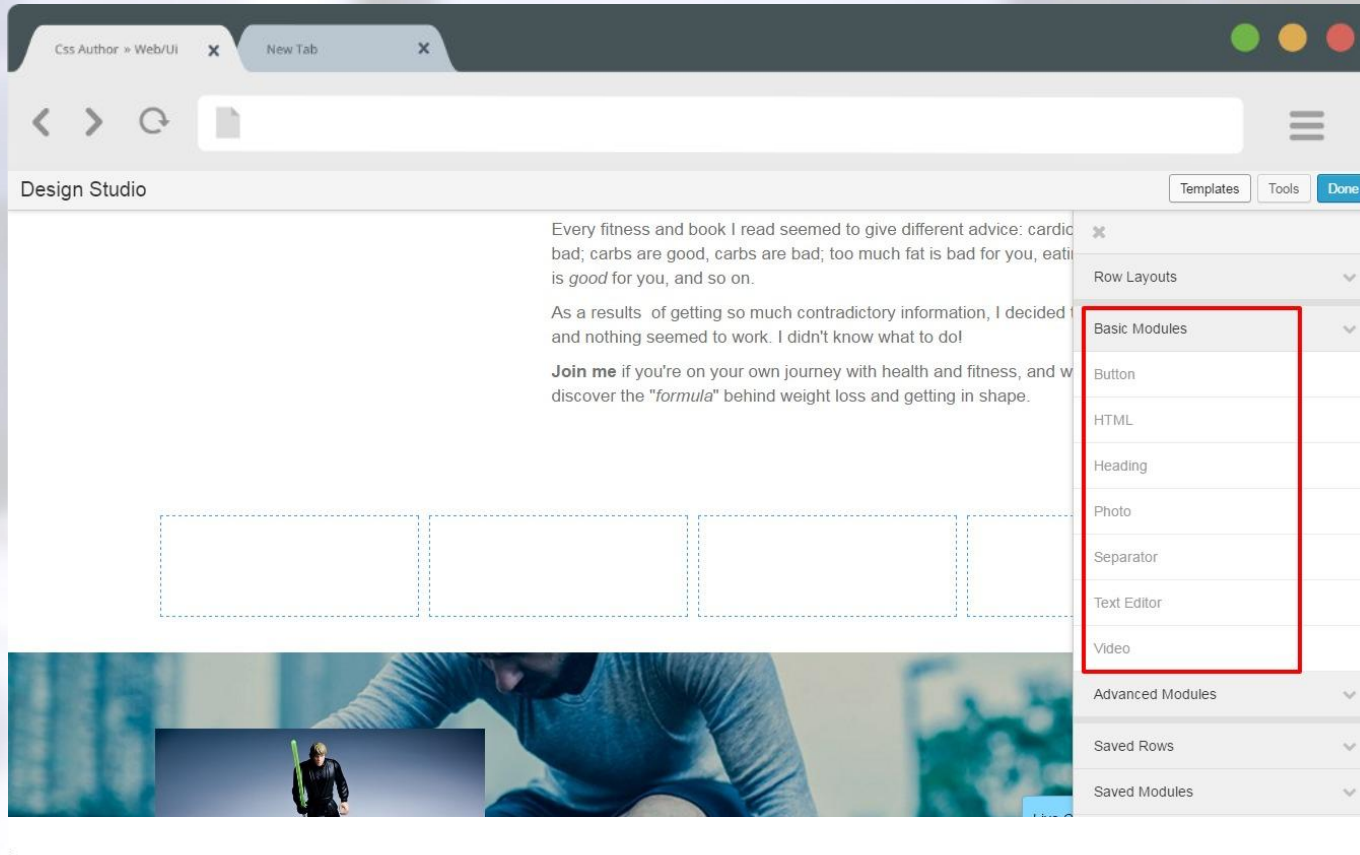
Css Author » Web/Ui
New Tab

Design Studio
Templates Tools Done

Every fitness and book I read seemed to give different advice: cardic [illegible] bad; carbs are good, carbs are bad; too much fat is bad for you, eati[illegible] is *good* for you, and so on.

As a results of getting so much contradictory information, I decided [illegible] and nothing seemed to work. I didn't know what to do!

**Join me** if you're on your own journey with health and fitness, and w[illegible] discover the "*formula*" behind weight loss and getting in shape.

Row Layouts
Basic Modules
Button
HTML
Heading
Photo
Separator
Text Editor
Video
Advanced Modules
Saved Rows
Saved Modules